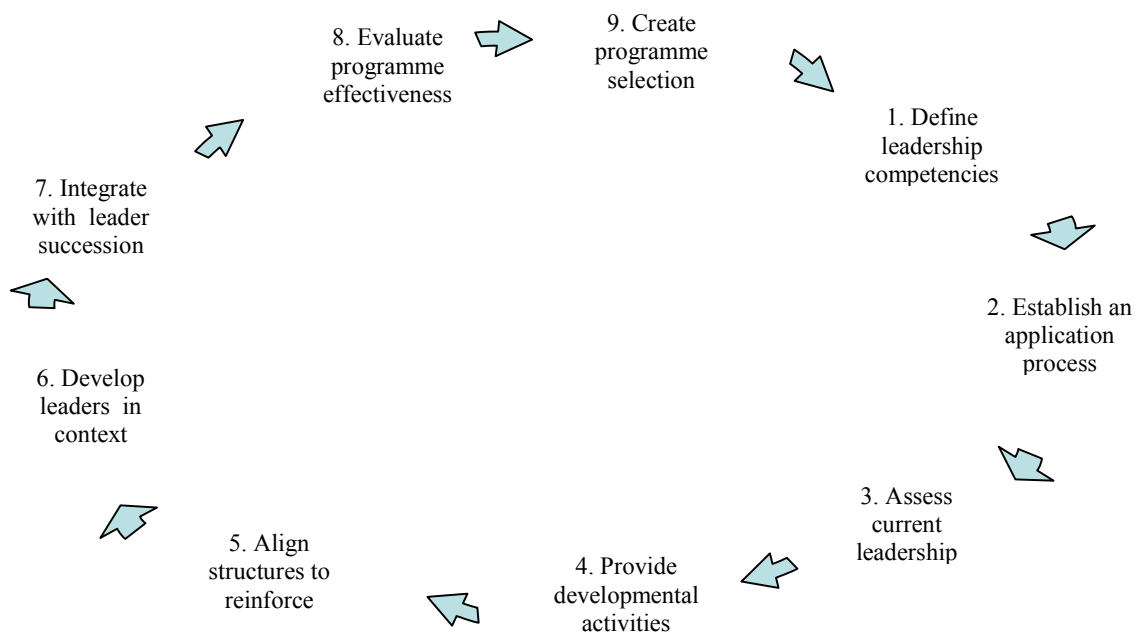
8. Evaluate programme effectiveness

9. Create programme selection

1. Define leadership competencies

2. Establish an application process

3. Assess current leadership

4. Provide developmental activities

5. Align structures to reinforce

6. Develop leaders in context

7. Integrate with leader succession